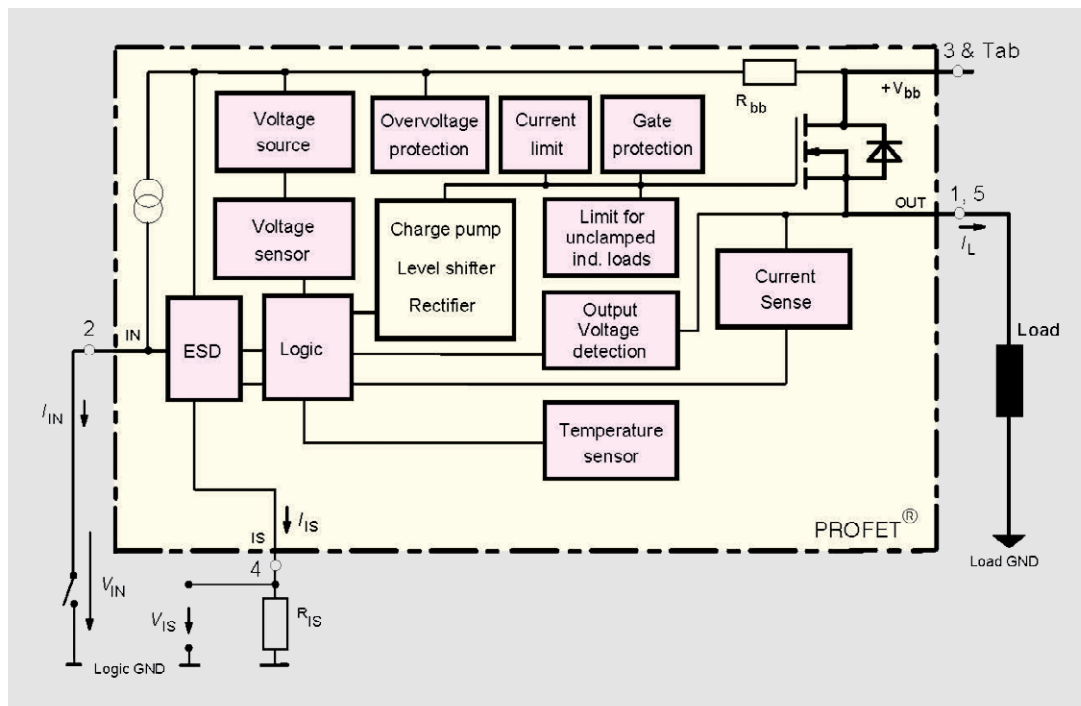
3 & Tab

$R_{bb}$

$+V_{bb}$

Voltage source

Overvoltage protection

Current limit

Gate protection

Voltage sensor

Charge pump

Level shifter

Rectifier

Limit for unclamped ind. loads

OUT

1, 5

$I_L$

Current Sense

Output Voltage detection

2

IN

ESD

Logic

Load

$I_{IN}$

Temperature sensor

$I_{IS}$

IS

PROFET®

4

Load GND

$V_{IN}$

$V_{IS}$

$R_{IS}$

Logic GND